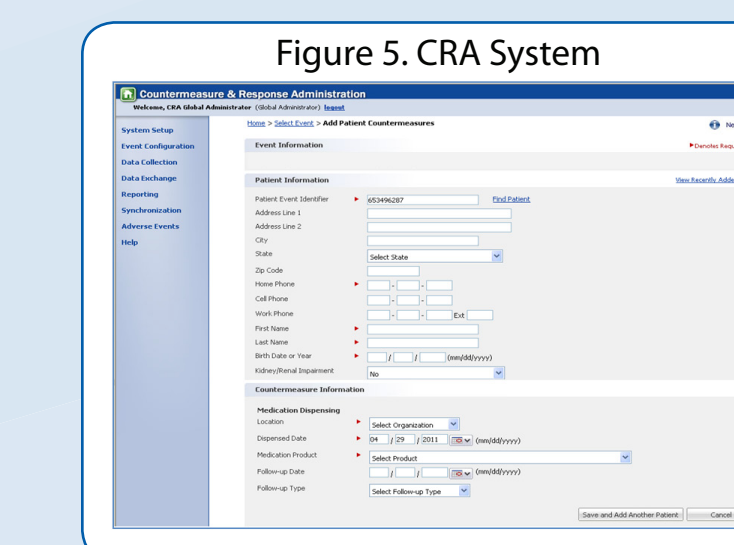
Figure 5. CRA System

Countermeasure & Response Administration

Welcome, CRA Global Administrator (Global Administrator) logout

System Setup
Event Configuration
Data Collection
Data Exchange
Reporting
Synchronization
Adverse Events
Help

Home > Select Event > Add Patient Countermeasures

Ne

Event Information

Denotes Requ

Patient Information

View Recently Adde

Patient Event Identifier 653496287 Find Patient
Address Line 1
Address Line 2
City
State Select State
Zip Code
Home Phone - -
Cell Phone - -
Work Phone - - Ext
First Name
Last Name
Birth Date or Year / / (mm/dd/yyyy)
Kidney/Renal Impairment No

Countermeasure Information

Medication Dispensing
Location Select Organization
Dispensed Date 04 / 29 / 2011 (mm/dd/yyyy)
Medication Product Select Product
Follow-up Date / / (mm/dd/yyyy)
Follow-up Type Select Follow-up Type

Save and Add Another Patient Cancel